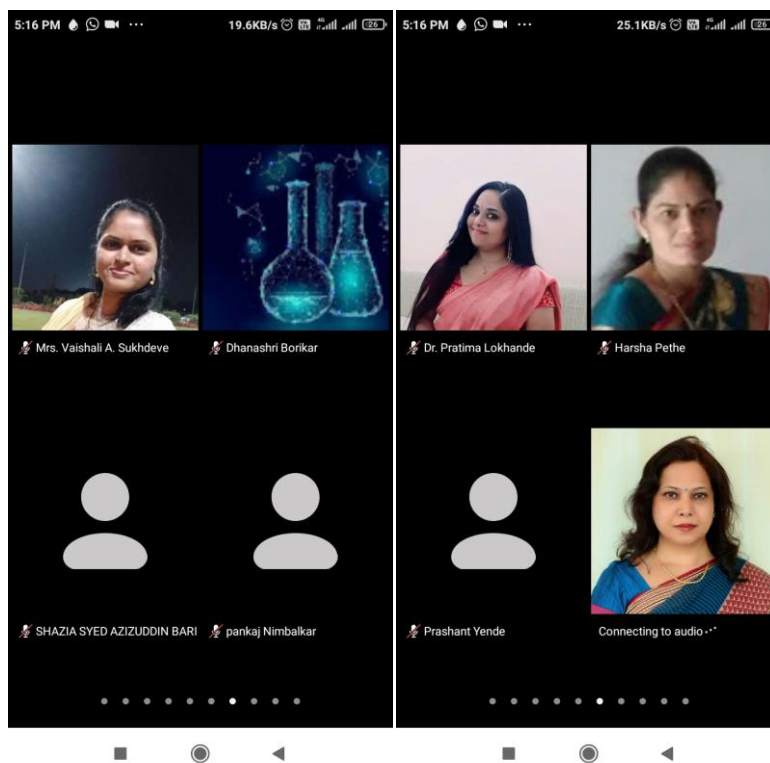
5:16 PM ··· 19.6KB/s 26

Mrs. Vaishali A. Sukhdeve

Dhanashri Borikar

SHAZIA SYED AZIZUDDIN BARI

pankaj Nimbalkar

5:16 PM ··· 25.1KB/s 26

Dr. Pratima Lokhande

Harsha Pethe

Prashant Yende

Connecting to audio